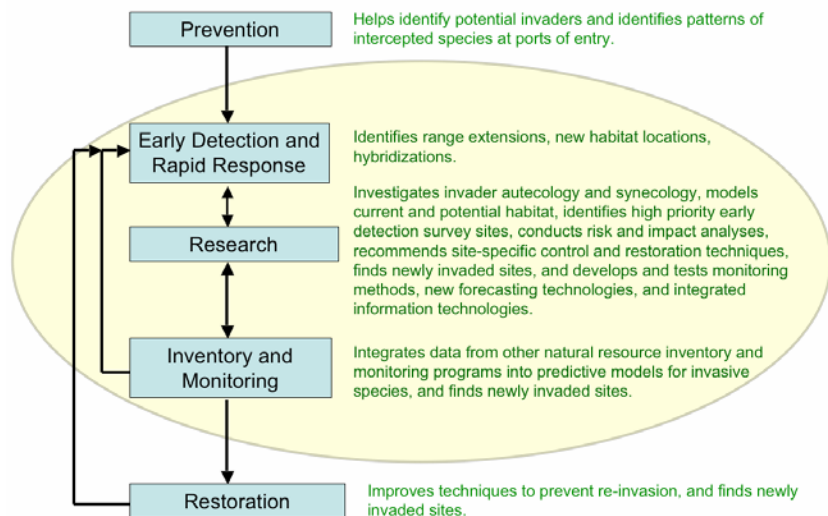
Prevention

Helps identify potential invaders and identifies patterns of intercepted species at ports of entry.

Early Detection and Rapid Response

Identifies range extensions, new habitat locations, hybridizations.

Research

Investigates invader autecology and synecology, models current and potential habitat, identifies high priority early detection survey sites, conducts risk and impact analyses, recommends site-specific control and restoration techniques, finds newly invaded sites, and develops and tests monitoring methods, new forecasting technologies, and integrated information technologies.

Inventory and Monitoring

Integrates data from other natural resource inventory and monitoring programs into predictive models for invasive species, and finds newly invaded sites.

Restoration

Improves techniques to prevent re-invasion, and finds newly invaded sites.